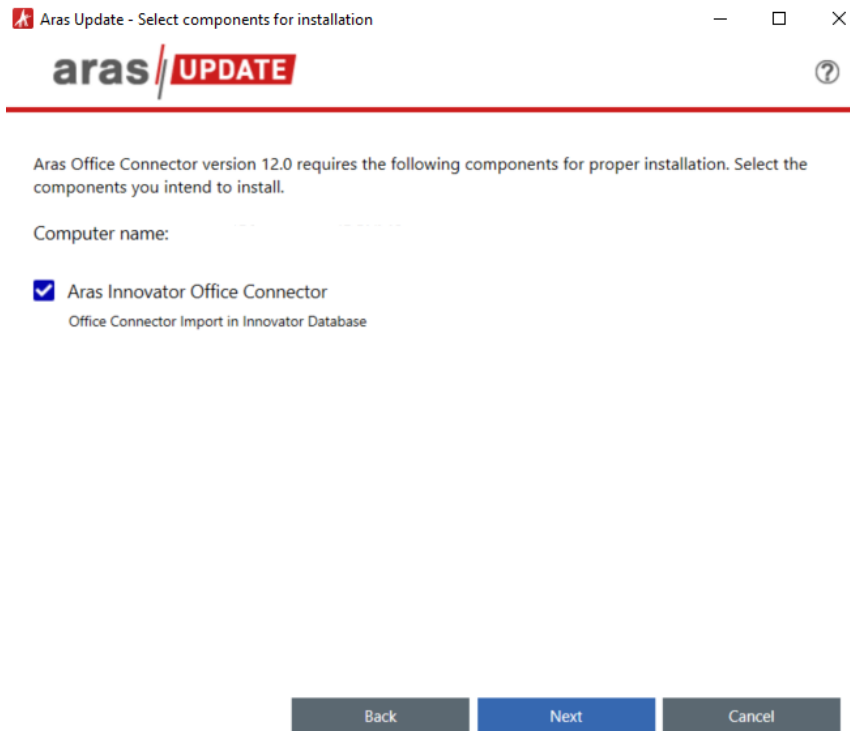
Aras Update - Select components for installation

aras UPDATE

Aras Office Connector version 12.0 requires the following components for proper installation. Select the components you intend to install.

Computer name: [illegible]

Aras Innovator Office Connector
Office Connector Import in Innovator Database

Back Next Cancel